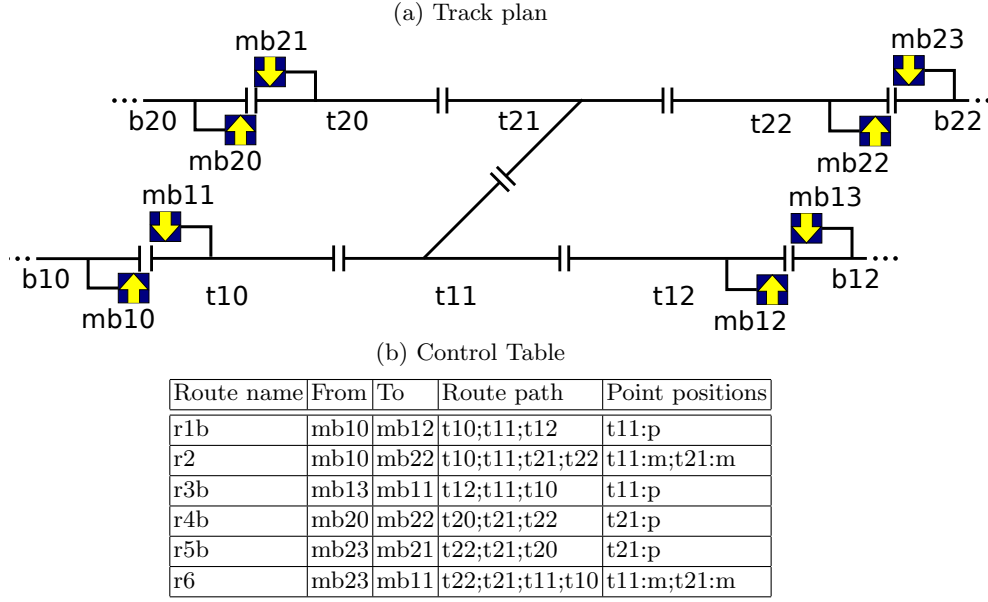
(a) Track plan

mb21

mb23

b20

t20

t21

t22

b22

mb20

mb22

mb11

mb13

b10

t10

t11

t12

b12

mb10

mb12

(b) Control Table

| Route name | From | To | Route path | Point positions |
|---|---|---|---|---|
| r1b | mb10 | mb12 | t10;t11;t12 | t11:p |
| r2 | mb10 | mb22 | t10;t11;t21;t22 | t11:m;t21:m |
| r3b | mb13 | mb11 | t12;t11;t10 | t11:p |
| r4b | mb20 | mb22 | t20;t21;t22 | t21:p |
| r5b | mb23 | mb21 | t22;t21;t20 | t21:p |
| r6 | mb23 | mb11 | t22;t21;t11;t10 | t11:m;t21:m |